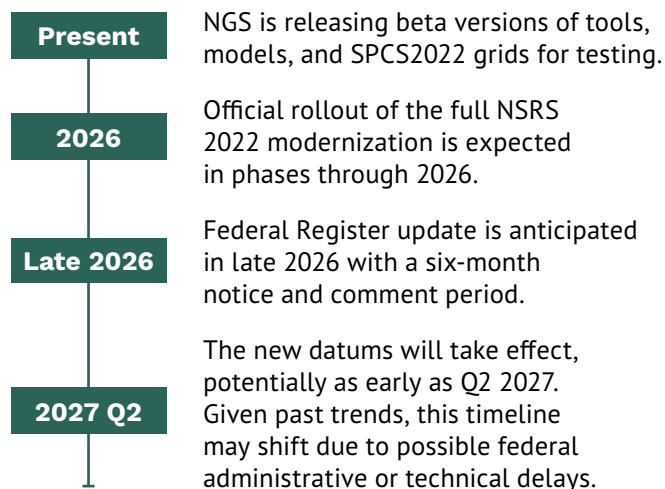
Present

NGS is releasing beta versions of tools, models, and SPCS2022 grids for testing.

2026

Official rollout of the full NSRS 2022 modernization is expected in phases through 2026.

Late 2026

Federal Register update is anticipated in late 2026 with a six-month notice and comment period.

2027 Q2

The new datums will take effect, potentially as early as Q2 2027. Given past trends, this timeline may shift due to possible federal administrative or technical delays.